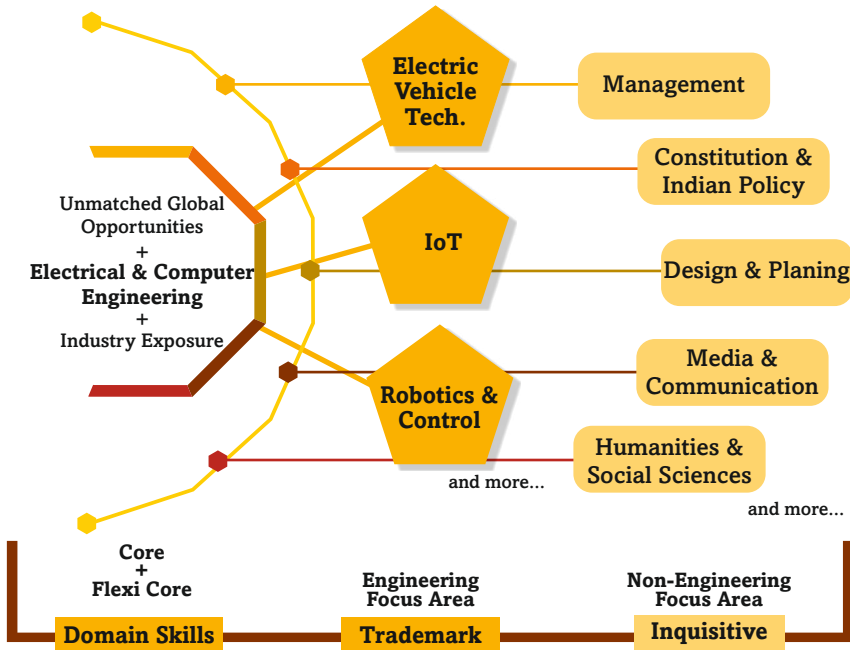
Unmatched Global Opportunities
+
Electrical & Computer Engineering
+
Industry Exposure

Electric Vehicle Tech.

IoT

Robotics & Control

and more...

Management

Constitution & Indian Policy

Design & Planing

Media & Communication

Humanities & Social Sciences

and more...

Core
+
Flexi Core

Domain Skills

Engineering Focus Area

Trademark

Non-Engineering Focus Area

Inquisitive